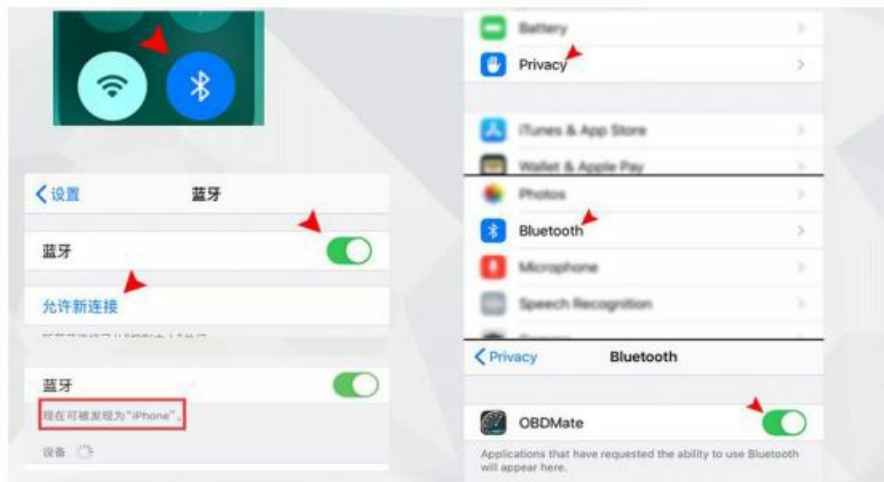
设置

蓝牙

蓝牙

允许新连接

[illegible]

蓝牙

现在可被发现为"iPhone"。

设备

Battery

Privacy

iTunes & App Store

Wallet & Apple Pay

Photos

Bluetooth

Microphone

Speech Recognition

Privacy

Bluetooth

OBDMate

Applications that have requested the ability to use Bluetooth will appear here.